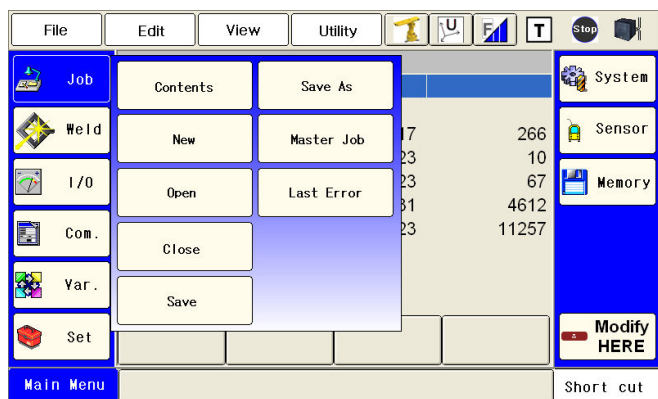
File
Edit
View
Utility
U
F
T
Stop

Job
Weld
I/O
Com.
Var.
Set

Contents
Save As
New
Master Job
Open
Last Error
Close
Save

17 266
23 10
23 67
31 4612
23 11257

System
Sensor
Memory

Modify HERE

Main Menu
Short cut